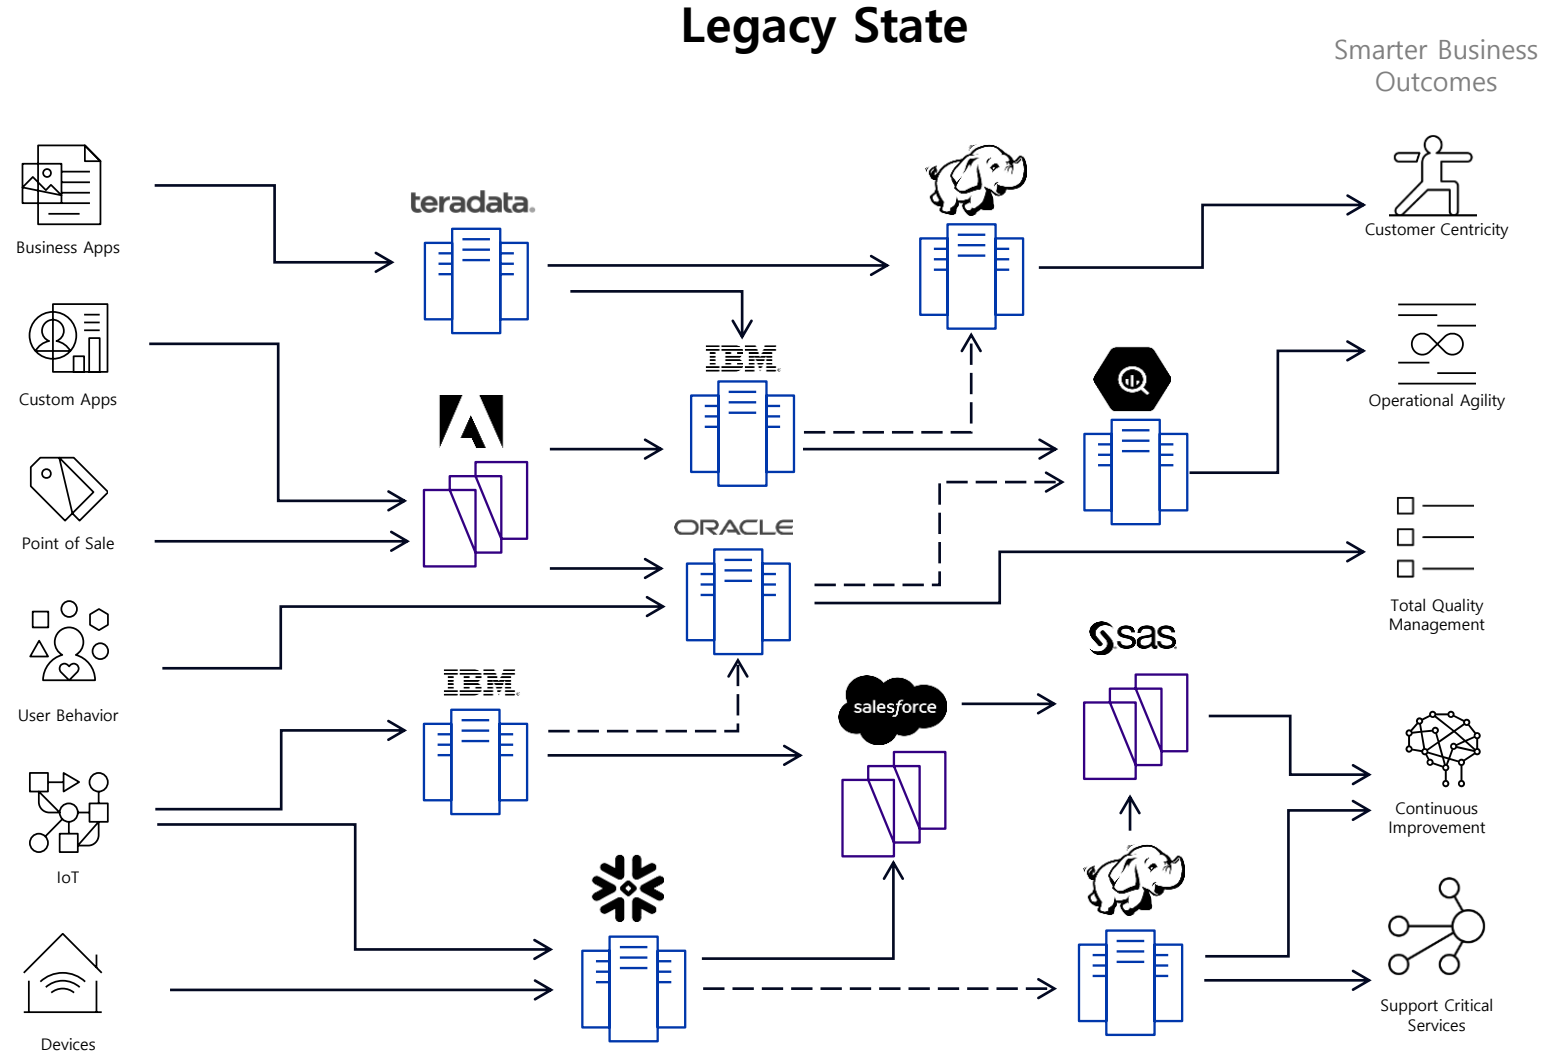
Legacy State

Smarter Business Outcomes

Business Apps

Custom Apps

Point of Sale

User Behavior

IoT

Devices

teradata.

IBM

ORACLE

IBM

salesforce

sas

Customer Centricity

Operational Agility

Total Quality Management

Continuous Improvement

Support Critical Services